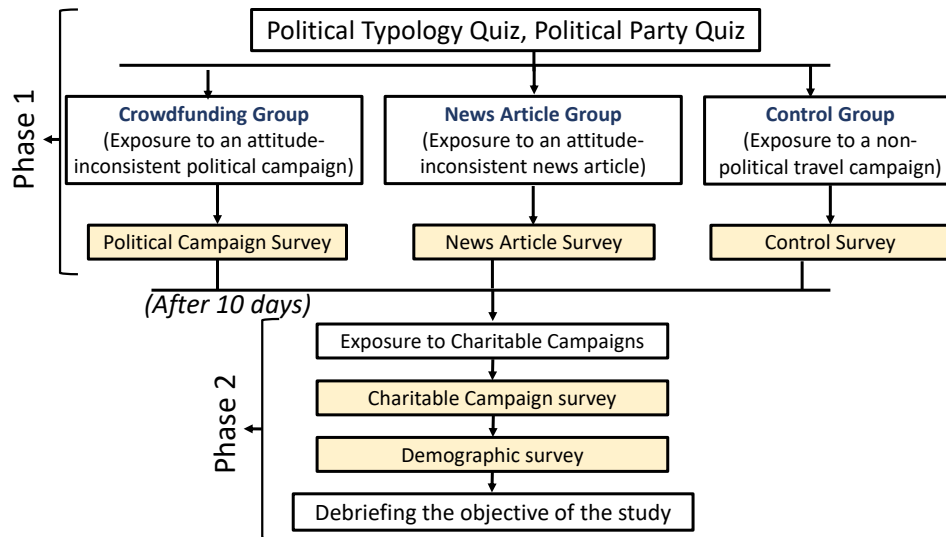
Phase 1

Political Typology Quiz, Political Party Quiz

Crowdfunding Group
(Exposure to an attitude-inconsistent political campaign)

News Article Group
(Exposure to an attitude-inconsistent news article)

Control Group
(Exposure to a non-political travel campaign)

Political Campaign Survey

News Article Survey

Control Survey

(After 10 days)

Phase 2

Exposure to Charitable Campaigns

Charitable Campaign survey

Demographic survey

Debriefing the objective of the study